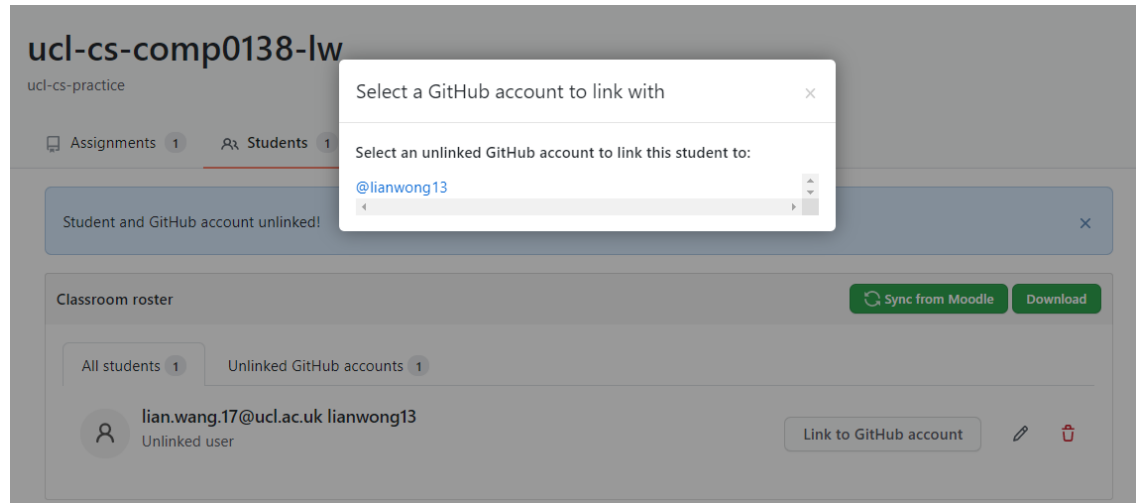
ucl-cs-comp0138-lw
ucl-cs-practice

Assignments 1 Students 1

Student and GitHub account unlinked!

Select a GitHub account to link with ×

Select an unlinked GitHub account to link this student to:

@lianwong13

Classroom roster

Sync from Moodle Download

All students 1 Unlinked GitHub accounts 1

lian.wang.17@ucl.ac.uk lianwong13
Unlinked user

Link to GitHub account